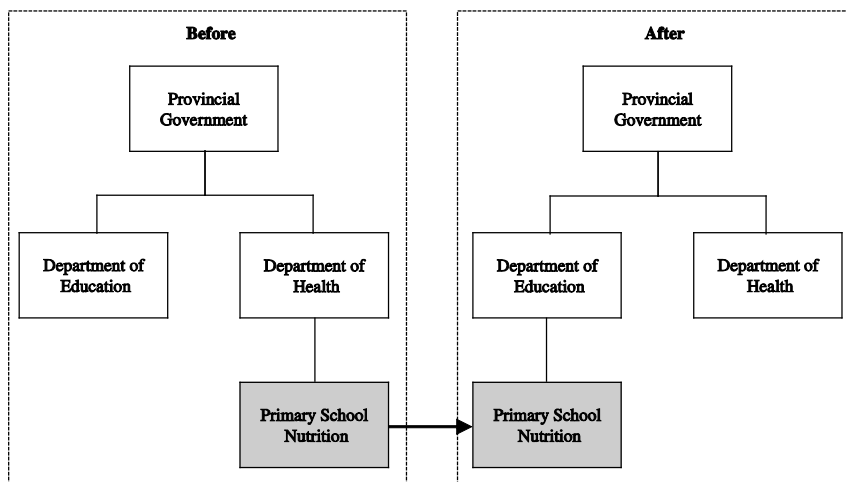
Before

Provincial Government

Department of Education

Department of Health

Primary School Nutrition

After

Provincial Government

Department of Education

Department of Health

Primary School Nutrition